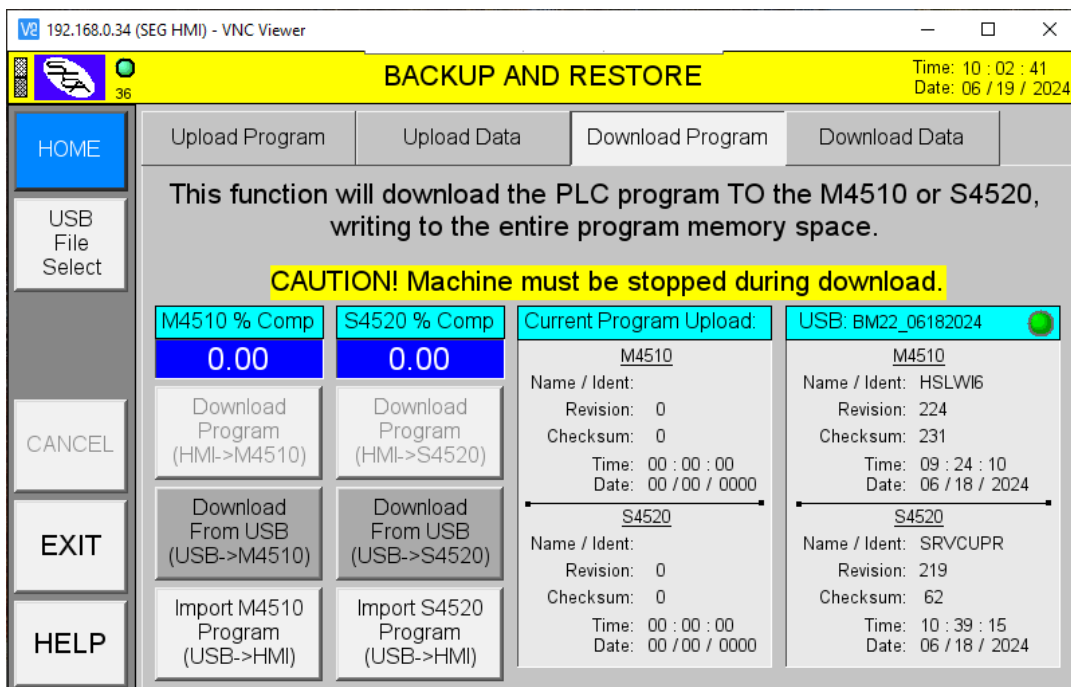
V2 192.168.0.34 (SEG HMI) - VNC Viewer

36

BACKUP AND RESTORE

Time: 10 : 02 : 41
Date: 06 / 19 / 2024

HOME

USB File Select

CANCEL

EXIT

HELP

Upload Program | Upload Data | Download Program | Download Data

This function will download the PLC program TO the M4510 or S4520, writing to the entire program memory space.

CAUTION! Machine must be stopped during download.

M4510 % Comp
0.00

S4520 % Comp
0.00

Download Program (HMI->M4510)

Download Program (HMI->S4520)

Download From USB (USB->M4510)

Download From USB (USB->S4520)

Import M4510 Program (USB->HMI)

Import S4520 Program (USB->HMI)

Current Program Upload:

M4510
Name / Ident:
Revision: 0
Checksum: 0
Time: 00 : 00 : 00
Date: 00 / 00 / 0000

S4520
Name / Ident:
Revision: 0
Checksum: 0
Time: 00 : 00 : 00
Date: 00 / 00 / 0000

USB: BM22_06182024

M4510
Name / Ident: HSLWI6
Revision: 224
Checksum: 231
Time: 09 : 24 : 10
Date: 06 / 18 / 2024

S4520
Name / Ident: SRVCUPR
Revision: 219
Checksum: 62
Time: 10 : 39 : 15
Date: 06 / 18 / 2024